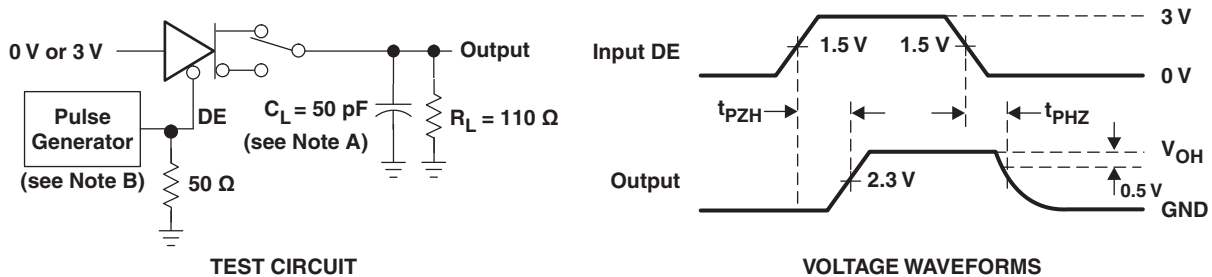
0 V or 3 V

Output

Pulse Generator

(see Note B)

DE

$C_L$ = 50 pF

(see Note A)

$R_L$ = 110 Ω

50 Ω

TEST CIRCUIT

Input DE

1.5 V

1.5 V

3 V

0 V

$t_{PZH}$

$t_{PHZ}$

$V_{OH}$

Output

2.3 V

0.5 V

GND

VOLTAGE WAVEFORMS